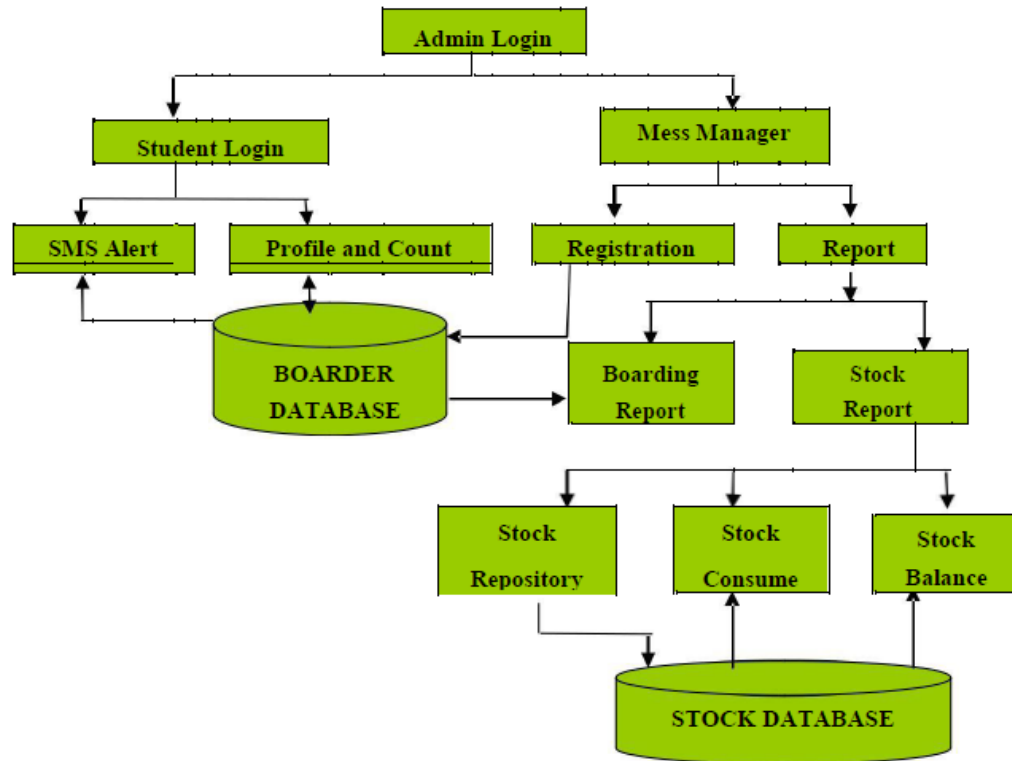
Admin Login

Student Login

Mess Manager

SMS Alert

Profile and Count

Registration

Report

BOARDER DATABASE

Boarding Report

Stock Report

Stock Repository

Stock Consume

Stock Balance

STOCK DATABASE